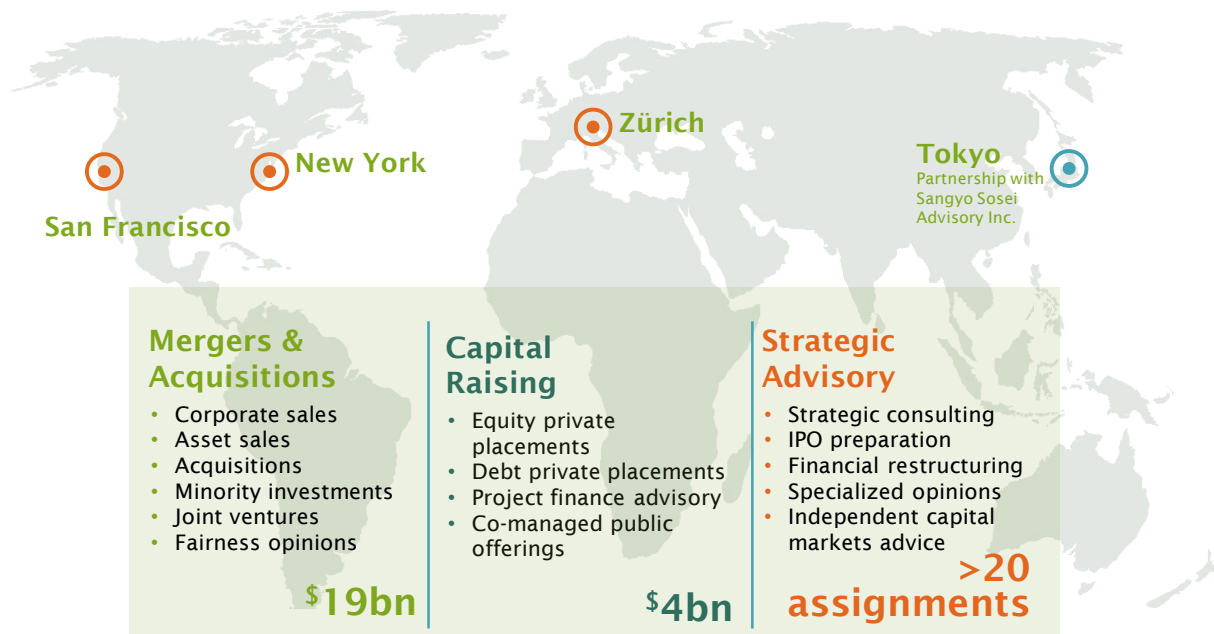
Zürich

New York

San Francisco

Tokyo
Partnership with Sangyo Sosei Advisory Inc.

Mergers & Acquisitions
• Corporate sales
• Asset sales
• Acquisitions
• Minority investments
• Joint ventures
• Fairness opinions

$^{\$}$19bn

Capital Raising
• Equity private placements
• Debt private placements
• Project finance advisory
• Co-managed public offerings

$^{\$}$4bn

Strategic Advisory
• Strategic consulting
• IPO preparation
• Financial restructuring
• Specialized opinions
• Independent capital markets advice

>20 assignments